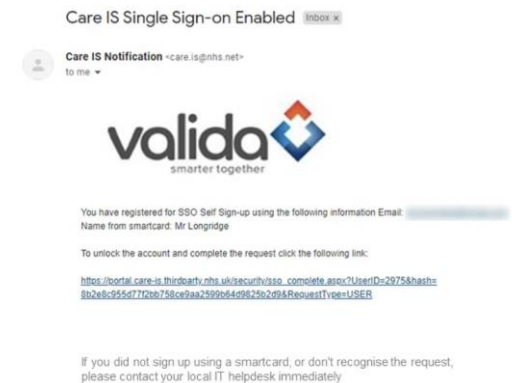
Care IS Single Sign-on Enabled Inbox ×

Care IS Notification <care.is@nhs.net>
to me

valida
smarter together

You have registered for SSO Self Sign-up using the following information Email: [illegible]
Name from smartcard: Mr Longridge

To unlock the account and complete the request click the following link:

https://portal.care-is.thirdparty.nhs.uk/security/sso_complete.aspx?UserID=2975&hash=8b2e8c955d77f2bb758ce9aa2599b64d9825b2d9&RequestType=USER

If you did not sign up using a smartcard, or don't recognise the request, please contact your local IT helpdesk immediately